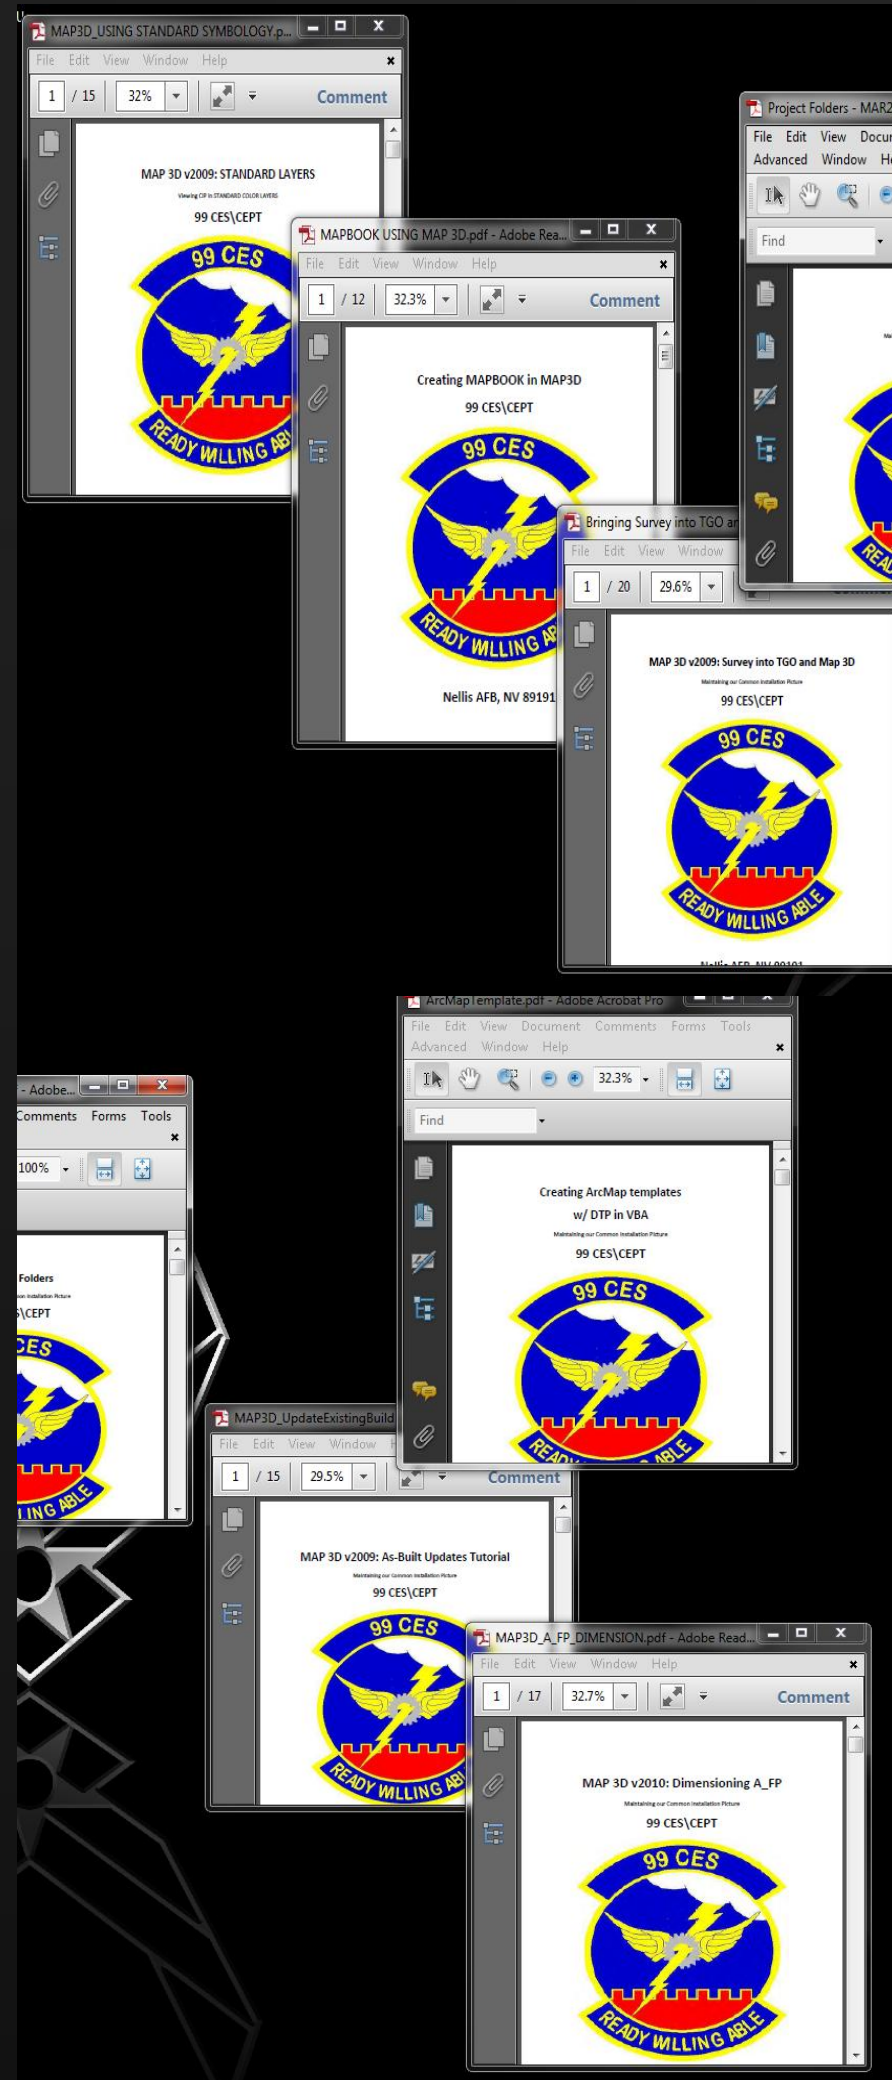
MAP3D_USING STANDARD SYMBOLOGY.p...
File Edit View Window Help
1 / 15 32%
Comment
MAP 3D v2009: STANDARD LAYERS
Viewing CIP in STANDARD COLOR LAYERS
99 CES\CEPT
99 CES
READY WILLING ABLE

MAPBOOK USING MAP 3D.pdf - Adobe Rea...
File Edit View Window Help
1 / 12 32.3%
Comment
Creating MAPBOOK in MAP3D
99 CES\CEPT
99 CES
READY WILLING AB
Nellis AFB, NV 89191

Project Folders - MAR2
File Edit View Docu
Advanced Window H
Find
REA

Bringing Survey into TGO ar
File Edit View Window
1 / 20 29.6%
MAP 3D v2009: Survey into TGO and Map 3D
Maintaining our Common Installation Picture
99 CES\CEPT
99 CES
READY WILLING ABLE

ArcMapTemplate.pdf - Adobe Acrobat Pro
File Edit View Document Comments Forms Tools
Advanced Window Help
32.3%
Find
Creating ArcMap templates
w/ DTP in VBA
Maintaining our Common Installation Picture
99 CES\CEPT
99 CES
READ ABLE

- Adobe...
Comments Forms Tools
100%
Folders
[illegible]n Installation Picture
\CEPT
CES
ING ABLE

MAP3D_UpdateExistingBuild
File Edit View Window
1 / 15 29.5%
Comment
MAP 3D v2009: As-Built Updates Tutorial
Maintaining our Common Installation Picture
99 CES\CEPT
99 CES
READY WILLING AB

MAP3D_A_FP_DIMENSION.pdf - Adobe Read...
File Edit View Window Help
1 / 17 32.7%
Comment
MAP 3D v2010: Dimensioning A_FP
Maintaining our Common Installation Picture
99 CES\CEPT
99 CES
READY WILLING ABLE